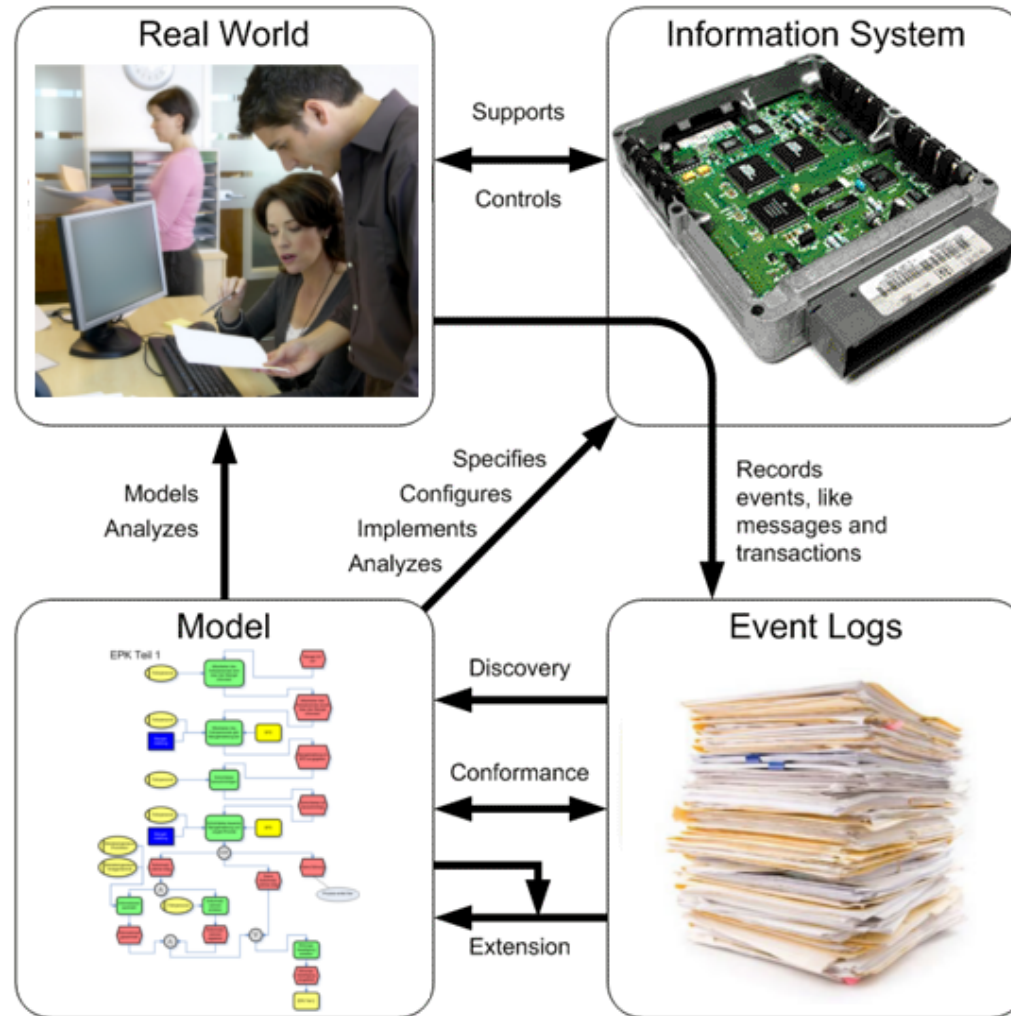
Real World

Information System

Supports

Controls

Records events, like messages and transactions

Specifies
Configures
Implements
Analyzes

Models
Analyzes

Model

EPK Teil 1

Event Logs

Discovery

Conformance

Extension